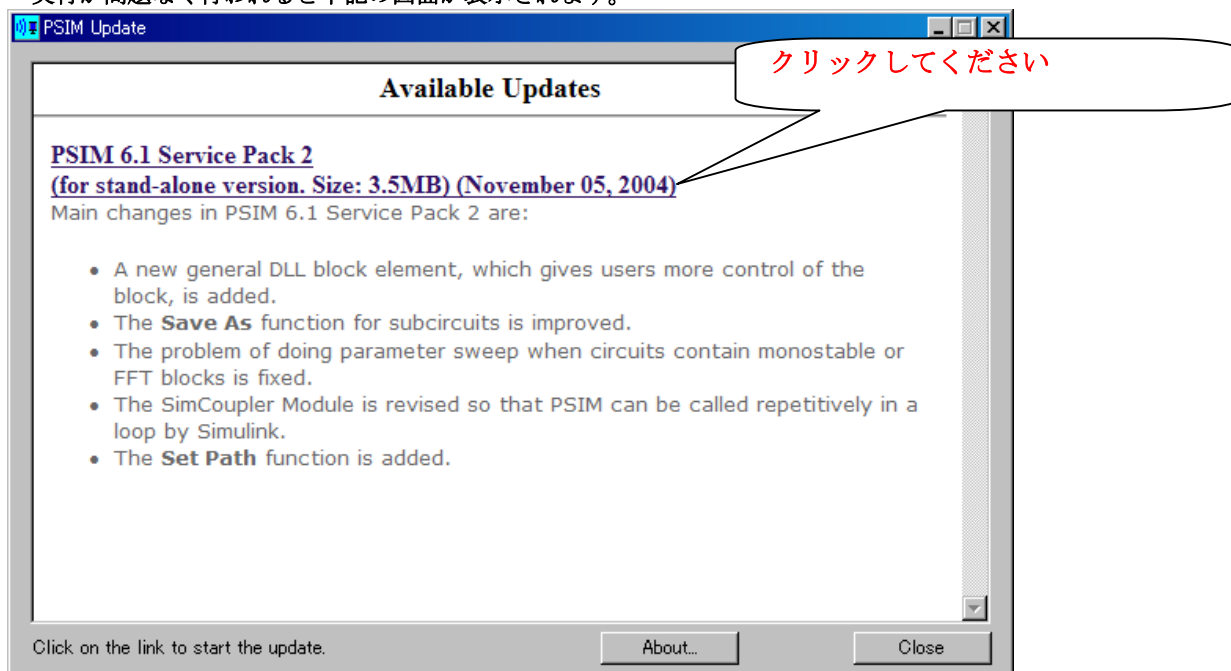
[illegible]

PSIM Update

Available Updates

クリックしてください

PSIM 6.1 Service Pack 2
(for stand-alone version. Size: 3.5MB) (November 05, 2004)
Main changes in PSIM 6.1 Service Pack 2 are:

- A new general DLL block element, which gives users more control of the block, is added.
- The **Save As** function for subcircuits is improved.
- The problem of doing parameter sweep when circuits contain monostable or FFT blocks is fixed.
- The SimCoupler Module is revised so that PSIM can be called repetitively in a loop by Simulink.
- The **Set Path** function is added.

Click on the link to start the update.

About...

Close